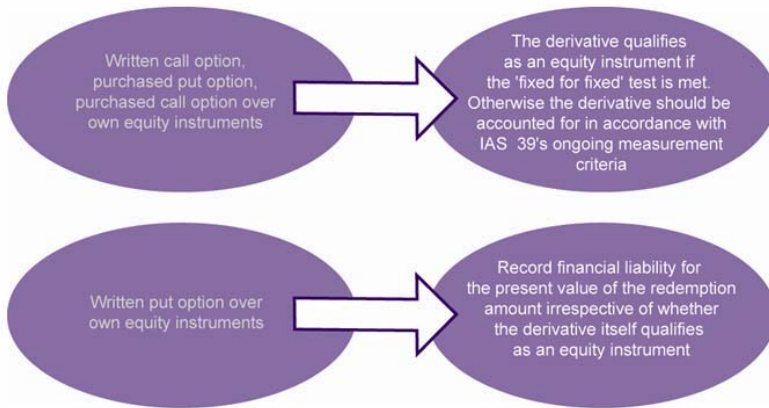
Written call option, purchased put option, purchased call option over own equity instruments

The derivative qualifies as an equity instrument if the 'fixed for fixed' test is met. Otherwise the derivative should be accounted for in accordance with IAS 39's ongoing measurement criteria

Written put option over own equity instruments

Record financial liability for the present value of the redemption amount irrespective of whether the derivative itself qualifies as an equity instrument